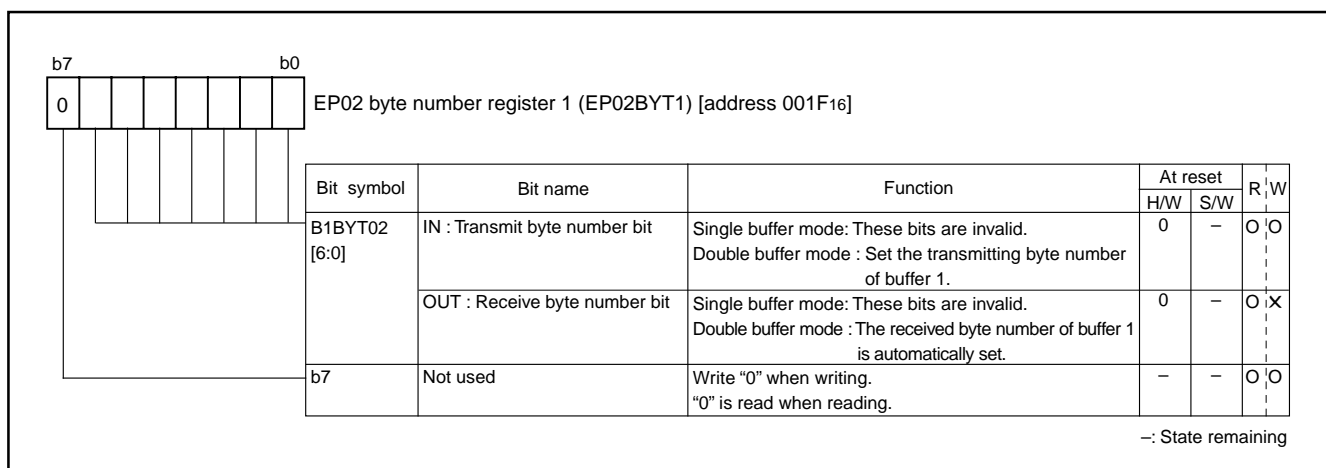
b7 b0

0

EP02 byte number register 1 (EP02BYT1) [address 001F$_{16}$]

| Bit symbol | Bit name | Function | At reset H/W | At reset S/W | R | W |
|---|---|---|---|---|---|---|
| B1BYT02 [6:0] | IN : Transmit byte number bit | Single buffer mode: These bits are invalid. Double buffer mode : Set the transmitting byte number of buffer 1. | 0 | – | O | O |
| | OUT : Receive byte number bit | Single buffer mode: These bits are invalid. Double buffer mode : The received byte number of buffer 1 is automatically set. | 0 | – | O | X |
| b7 | Not used | Write "0" when writing. "0" is read when reading. | – | – | O | O |

–: State remaining